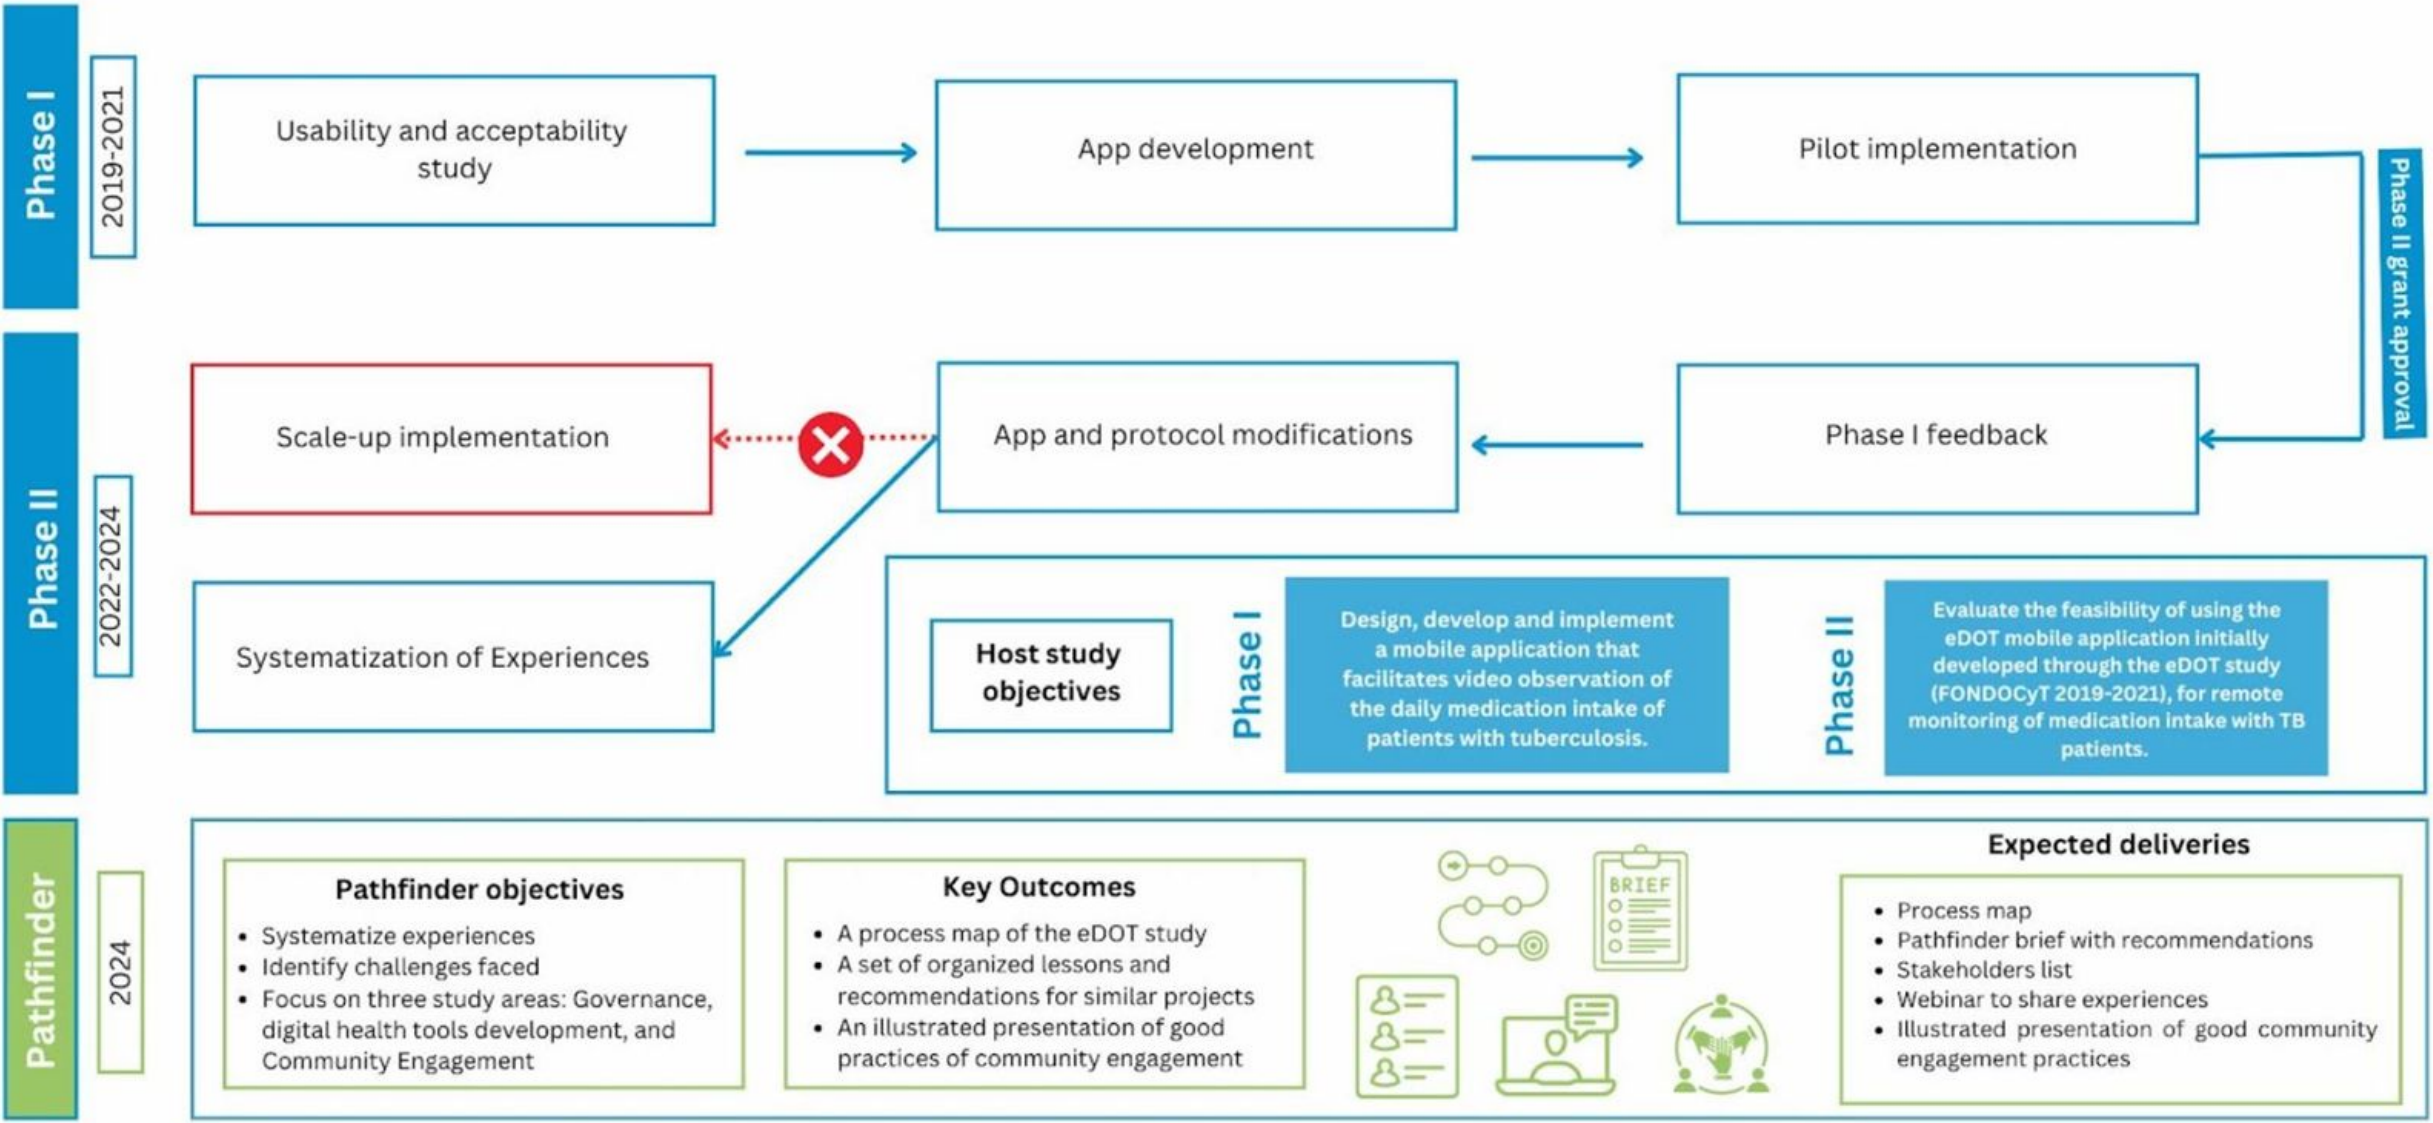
Phase I

2019-2021

Usability and acceptability study

App development

Pilot implementation

Phase II grant approval

Phase II

2022-2024

Scale-up implementation

App and protocol modifications

Phase I feedback

Systematization of Experiences

Host study objectives

Phase I

Design, develop and implement a mobile application that facilitates video observation of the daily medication intake of patients with tuberculosis.

Phase II

Evaluate the feasibility of using the eDOT mobile application initially developed through the eDOT study (FONDOCyT 2019-2021), for remote monitoring of medication intake with TB patients.

Pathfinder

2024

Pathfinder objectives

- Systematize experiences
- Identify challenges faced
- Focus on three study areas: Governance, digital health tools development, and Community Engagement

Key Outcomes

- A process map of the eDOT study
- A set of organized lessons and recommendations for similar projects
- An illustrated presentation of good practices of community engagement

BRIEF

Expected deliveries

- Process map
- Pathfinder brief with recommendations
- Stakeholders list
- Webinar to share experiences
- Illustrated presentation of good community engagement practices